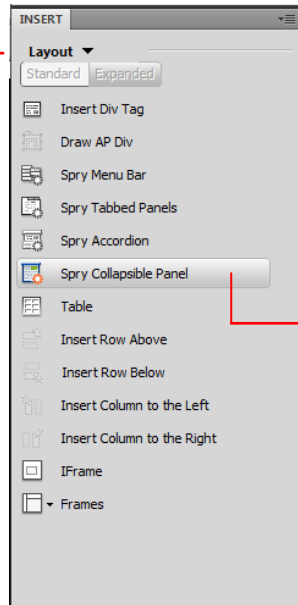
INSERT

Layout ▼

Standard Expanded

Insert Div Tag

Draw AP Div

Spry Menu Bar

Spry Tabbed Panels

Spry Accordion

Spry Collapsible Panel

Table

Insert Row Above

Insert Row Below

Insert Column to the Left

Insert Column to the Right

IFrame

Frames